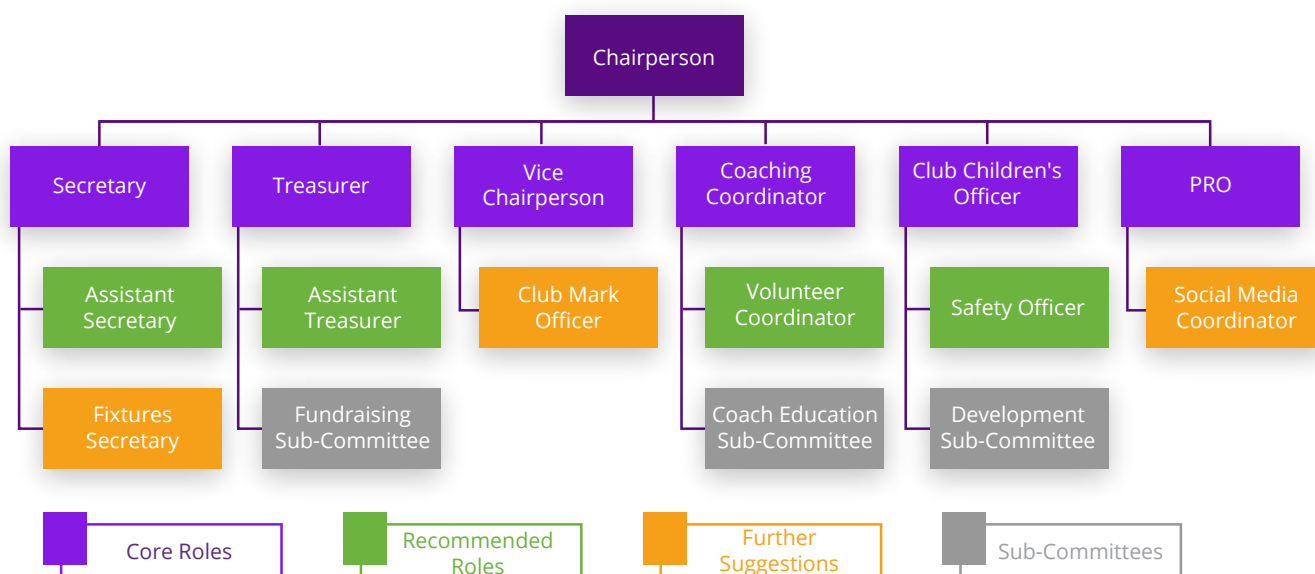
Chairperson

Secretary

Assistant Secretary

Fixtures Secretary

Treasurer

Assistant Treasurer

Fundraising Sub-Committee

Vice Chairperson

Club Mark Officer

Coaching Coordinator

Volunteer Coordinator

Coach Education Sub-Committee

Club Children's Officer

Safety Officer

Development Sub-Committee

PRO

Social Media Coordinator

Core Roles

Recommended Roles

Further Suggestions

Sub-Committees